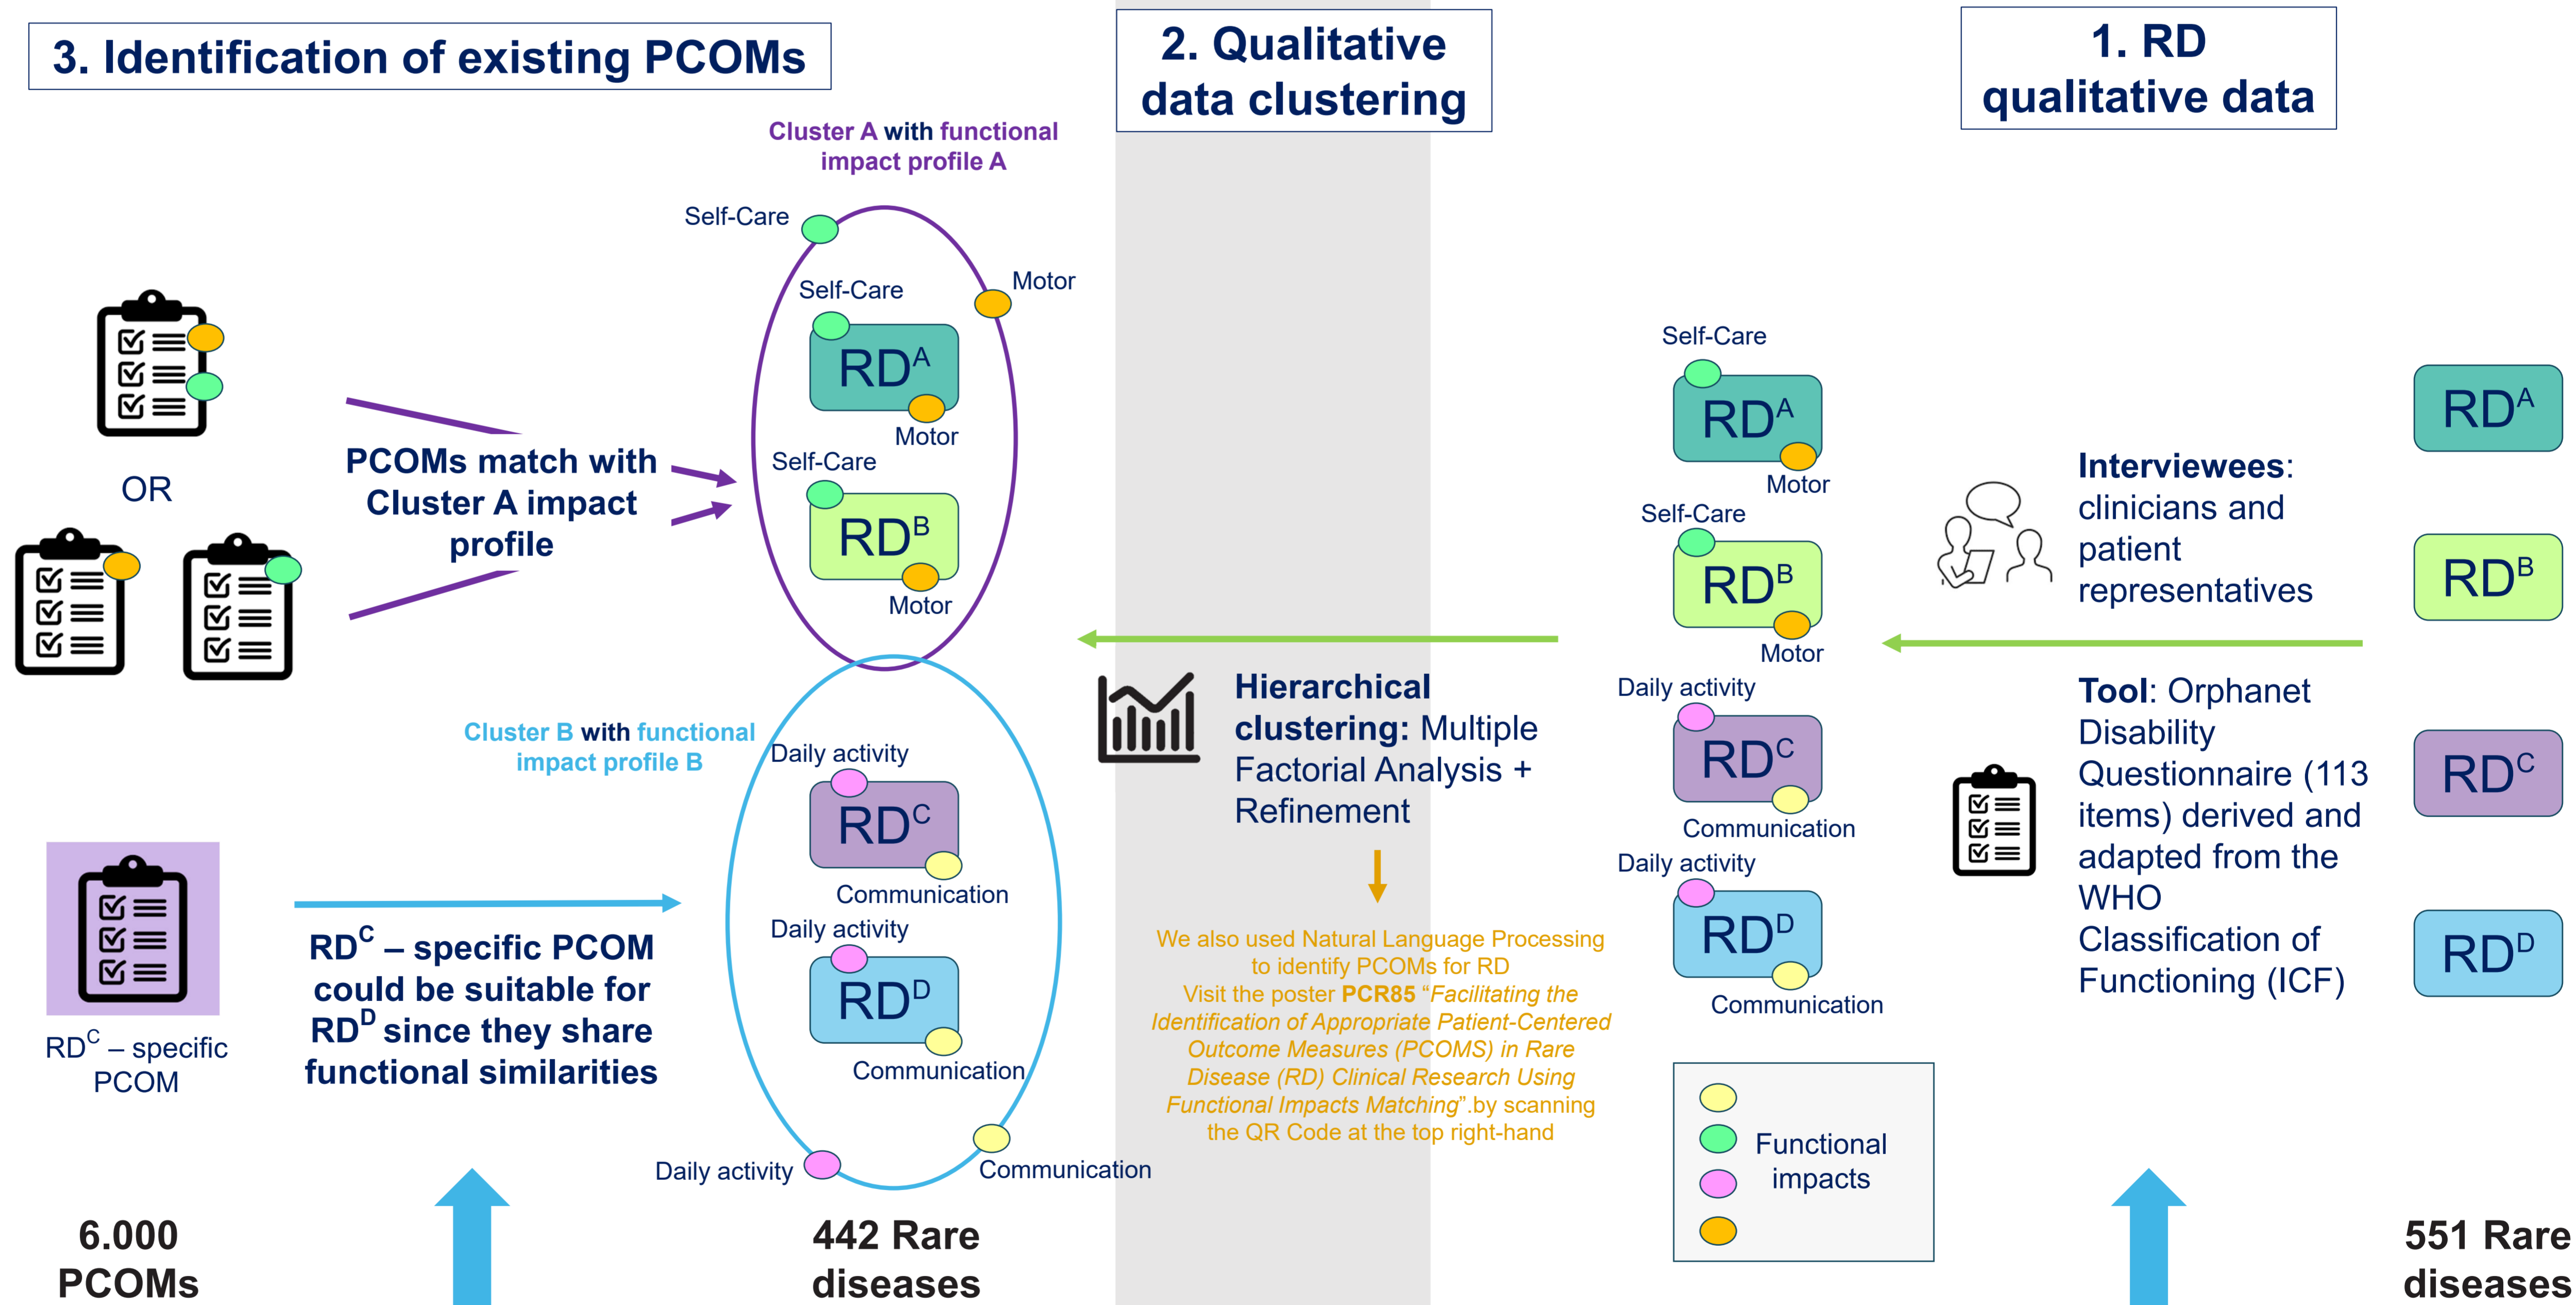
3. Identification of existing PCOMs

2. Qualitative data clustering

1. RD qualitative data

Cluster A with functional impact profile A

Self-Care

Motor

Self-Care

$RD^A$

Motor

Self-Care

$RD^B$

Motor

OR

PCOMs match with Cluster A impact profile

Self-Care

$RD^A$

Motor

Self-Care

$RD^B$

Motor

Daily activity

$RD^C$

Communication

Daily activity

$RD^D$

Communication

Interviewees: clinicians and patient representatives

Tool: Orphanet Disability Questionnaire (113 items) derived and adapted from the WHO Classification of Functioning (ICF)

$RD^A$

$RD^B$

$RD^C$

$RD^D$

Cluster B with functional impact profile B

Daily activity

$RD^C$

Communication

Daily activity

$RD^D$

Communication

Daily activity

Communication

Hierarchical clustering: Multiple Factorial Analysis + Refinement

We also used Natural Language Processing to identify PCOMs for RD
Visit the poster PCR85 "Facilitating the Identification of Appropriate Patient-Centered Outcome Measures (PCOMS) in Rare Disease (RD) Clinical Research Using Functional Impacts Matching".by scanning the QR Code at the top right-hand

Functional impacts

$RD^C$ – specific PCOM

$RD^C$ – specific PCOM could be suitable for $RD^D$ since they share functional similarities

6.000 PCOMs

442 Rare diseases

551 Rare diseases